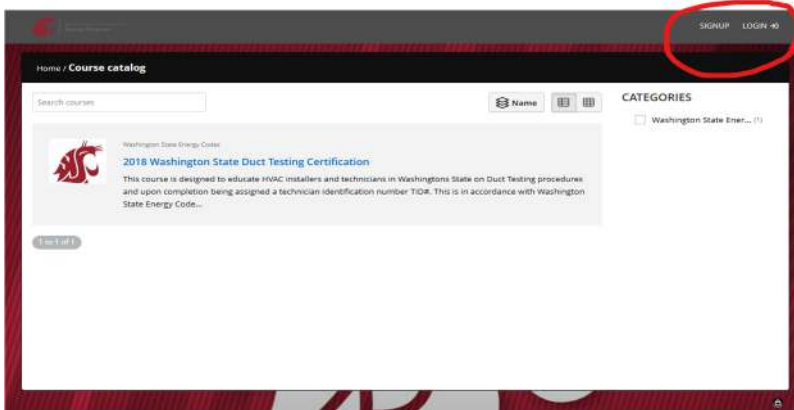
SIGNUP LOGIN

Home / Course catalog

Search courses

Name

CATEGORIES

Washington State Ener... (1)

Washington State Energy Codes

2018 Washington State Duct Testing Certification

This course is designed to educate HVAC installers and technicians in Washingtons State on Duct Testing procedures and upon completion being assigned a technician identification number TID#. This is in accordance with Washington State Energy Code...

1 to 1 of 1